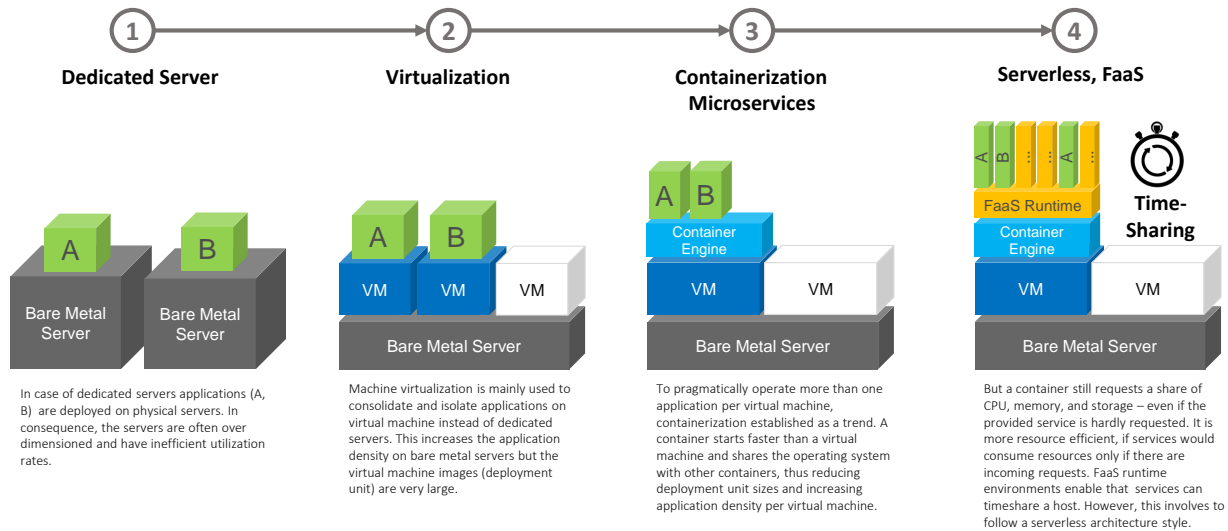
1

Dedicated Server

A

B

Bare Metal Server

Bare Metal Server

In case of dedicated servers applications (A, B) are deployed on physical servers. In consequence, the servers are often over dimensioned and have inefficient utilization rates.

2

Virtualization

A

B

VM

VM

VM

Bare Metal Server

Machine virtualization is mainly used to consolidate and isolate applications on virtual machine instead of dedicated servers. This increases the application density on bare metal servers but the virtual machine images (deployment unit) are very large.

3

Containerization Microservices

A

B

Container Engine

VM

VM

Bare Metal Server

To pragmatically operate more than one application per virtual machine, containerization established as a trend. A container starts faster than a virtual machine and shares the operating system with other containers, thus reducing deployment unit sizes and increasing application density per virtual machine.

4

Serverless, FaaS

A

B

...

...

...

A

...

FaaS Runtime

Container Engine

VM

VM

Bare Metal Server

Time-Sharing

But a container still requests a share of CPU, memory, and storage – even if the provided service is hardly requested. It is more resource efficient, if services would consume resources only if there are incoming requests. FaaS runtime environments enable that services can timeshare a host. However, this involves to follow a serverless architecture style.